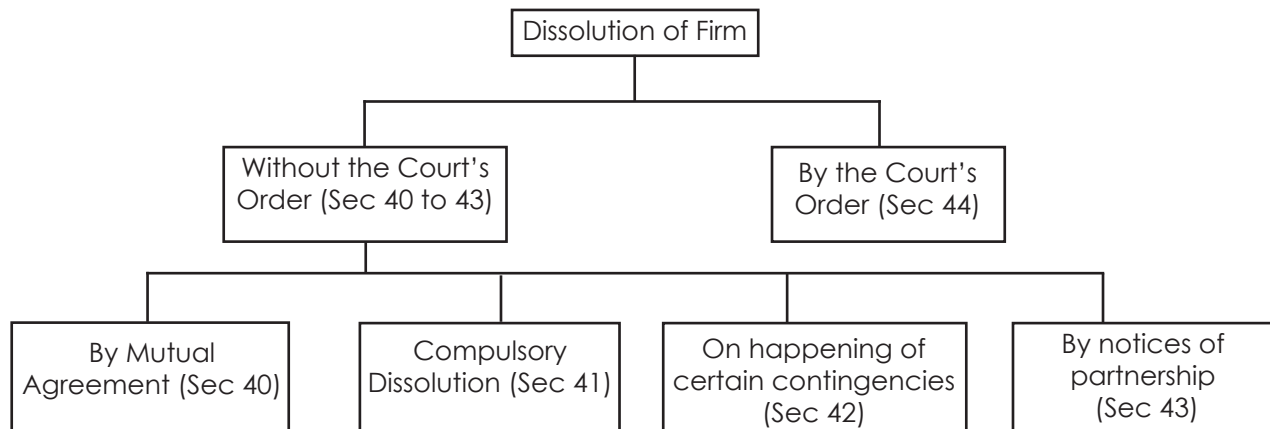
Dissolution of Firm

Without the Court's Order (Sec 40 to 43)

By the Court's Order (Sec 44)

By Mutual Agreement (Sec 40)

Compulsory Dissolution (Sec 41)

On happening of certain contingencies (Sec 42)

By notices of partnership (Sec 43)